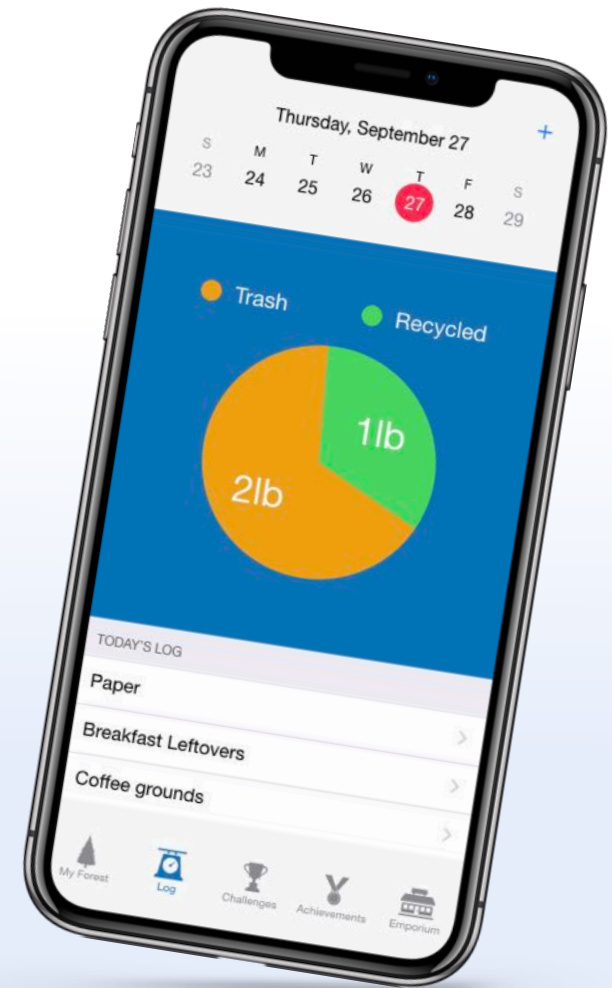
Thursday, September 27
+

| S | M | T | W | T | F | S |
|---|---|---|---|---|---|---|
| 23 | 24 | 25 | 26 | 27 | 28 | 29 |

Trash
Recycled

1lb
2lb

TODAY'S LOG
Paper
Breakfast Leftovers
Coffee grounds

My Forest
Log
Challenges
Achievements
Emporium